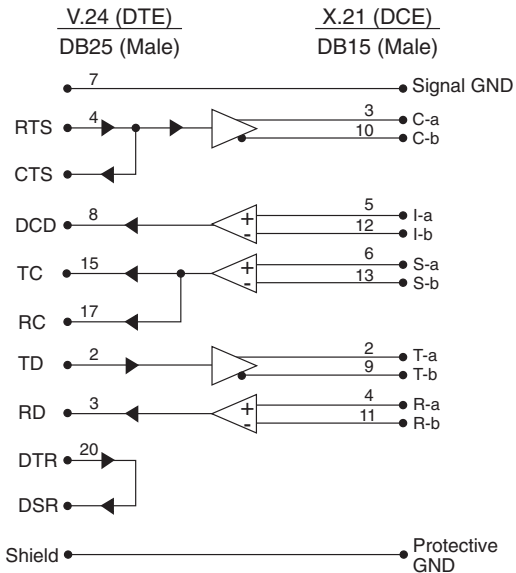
V.24 (DTE)
DB25 (Male)

X.21 (DCE)
DB15 (Male)

7
Signal GND

RTS
4
3
C-a
10
C-b

CTS

DCD
8
+
-
5
I-a
12
I-b

TC
15
+
-
6
S-a
13
S-b

RC
17

TD
2
2
T-a
9
T-b

RD
3
+
-
4
R-a
11
R-b

DTR
20

DSR

Shield
Protective GND